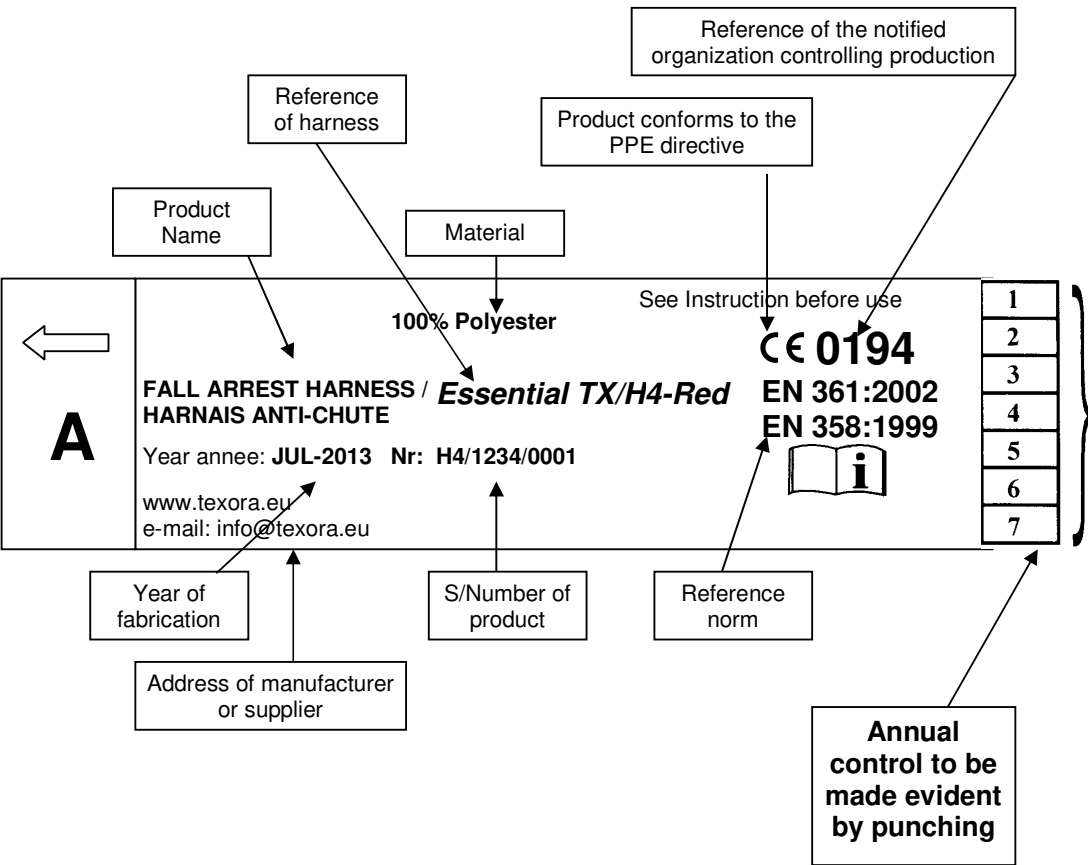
Reference of the notified organization controlling production

Reference of harness

Product conforms to the PPE directive

Product Name

Material

100% Polyester

See Instruction before use

A

FALL ARREST HARNESS / HARNAIS ANTI-CHUTE

Essential TX/H4-Red

CE 0194

EN 361:2002
EN 358:1999

Year annee: JUL-2013 Nr: H4/1234/0001

www.texora.eu
e-mail: info@texora.eu

1
2
3
4
5
6
7

Year of fabrication

S/Number of product

Reference norm

Address of manufacturer or supplier

Annual control to be made evident by punching